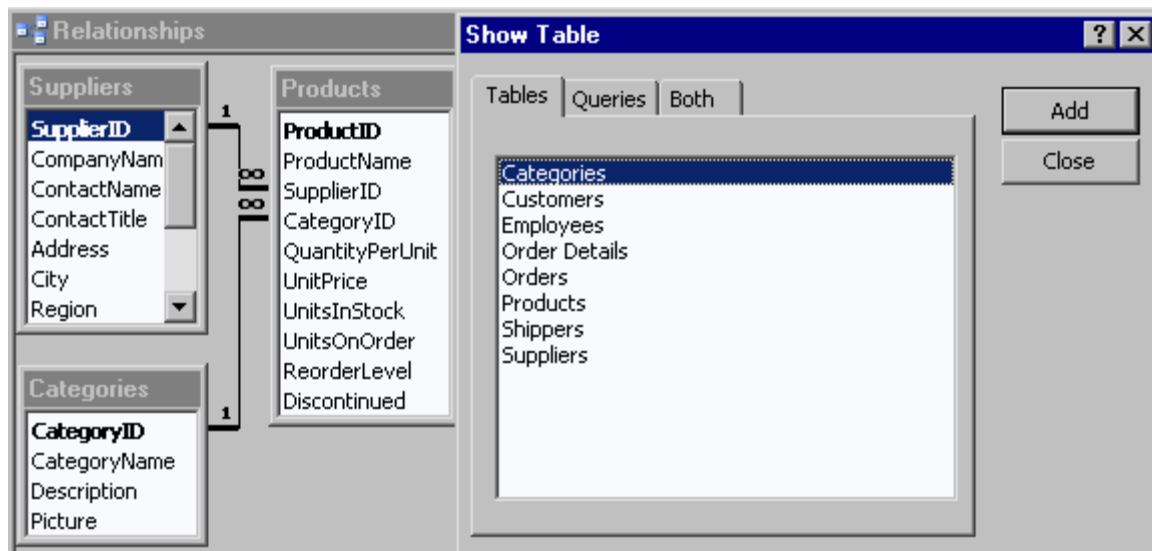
Relationships

Suppliers
SupplierID
CompanyNam
ContactName
ContactTitle
Address
City
Region

1
∞
∞
1

Products
ProductID
ProductName
SupplierID
CategoryID
QuantityPerUnit
UnitPrice
UnitsInStock
UnitsOnOrder
ReorderLevel
Discontinued

Categories
CategoryID
CategoryName
Description
Picture

Show Table
?
Tables | Queries | Both

Categories
Customers
Employees
Order Details
Orders
Products
Shippers
Suppliers

Add
Close